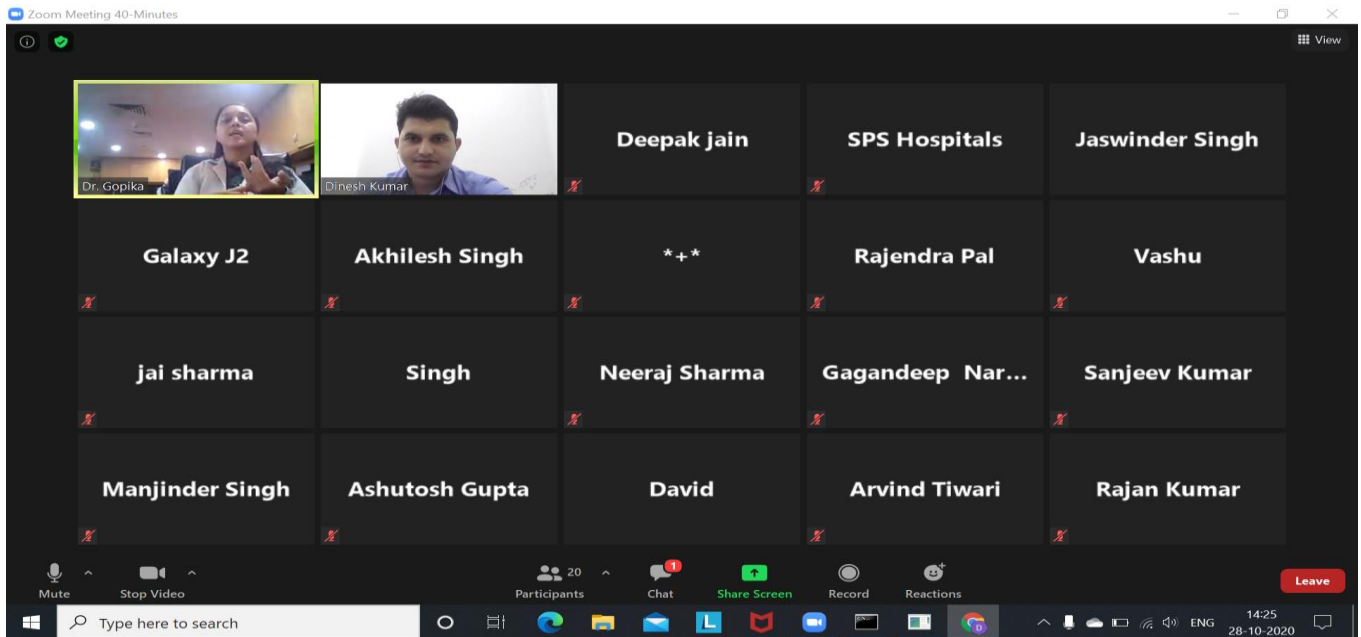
Zoom Meeting 40-Minutes

View

Dr. Gopika

Dinesh Kumar

Deepak jain

SPS Hospitals

Jaswinder Singh

Galaxy J2

Akhilesh Singh

*+*

Rajendra Pal

Vashu

jai sharma

Singh

Neeraj Sharma

Gagandeep Nar...

Sanjeev Kumar

Manjinder Singh

Ashutosh Gupta

David

Arvind Tiwari

Rajan Kumar

Mute

Stop Video

20

Participants

1

Chat

Share Screen

Record

Reactions

Leave

Type here to search

ENG

14:25

28-10-2020